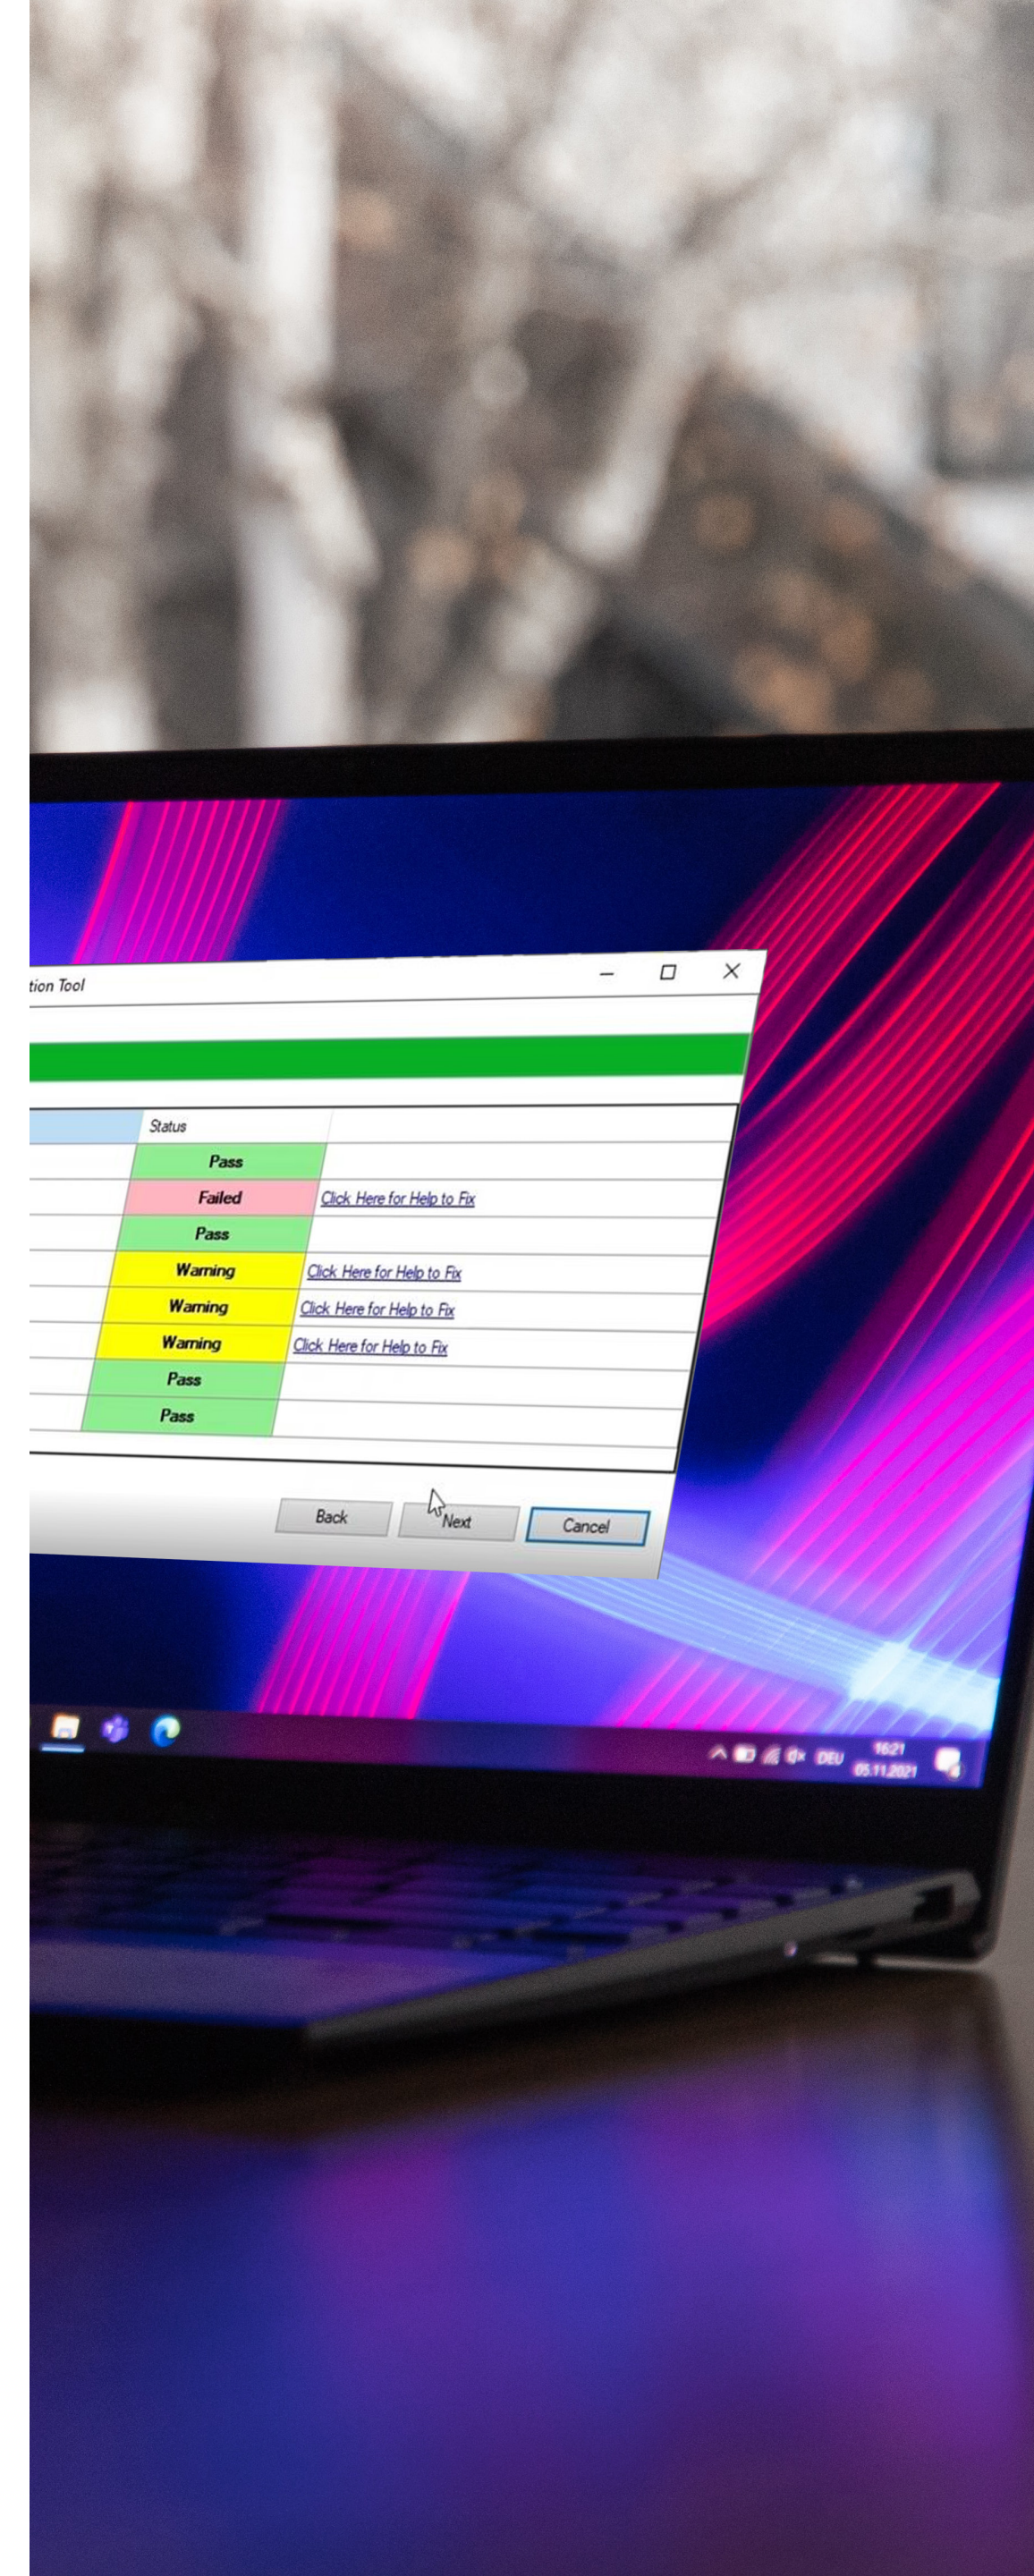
tion Tool

| | Status | |
|---|---|---|
| | Pass | |
| | Failed | Click Here for Help to Fix |
| | Pass | |
| | Warning | Click Here for Help to Fix |
| | Warning | Click Here for Help to Fix |
| | Warning | Click Here for Help to Fix |
| | Pass | |
| | Pass | |

Back Next Cancel

DEU 16:21 05.11.2021